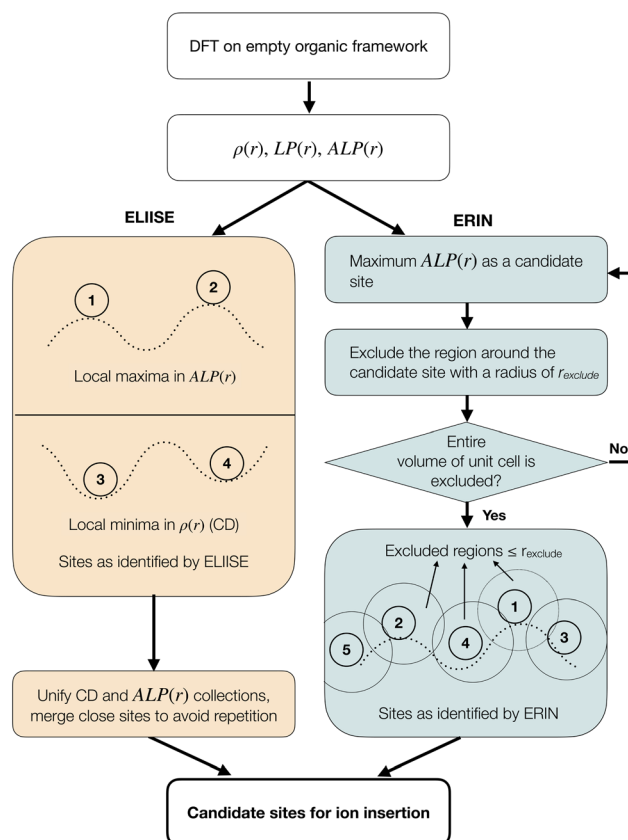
DFT on empty organic framework

$\rho(r)$, $LP(r)$, $ALP(r)$

ELIISE

ERIN

1

2

Local maxima in $ALP(r)$

3

4

Local minima in $\rho(r)$ (CD)

Sites as identified by ELIISE

Maximum $ALP(r)$ as a candidate site

Exclude the region around the candidate site with a radius of $r_{exclude}$

Entire volume of unit cell is excluded?

No

Yes

Excluded regions ≤ $r_{exclude}$

5

2

4

1

3

Sites as identified by ERIN

Unify CD and $ALP(r)$ collections, merge close sites to avoid repetition

Candidate sites for ion insertion